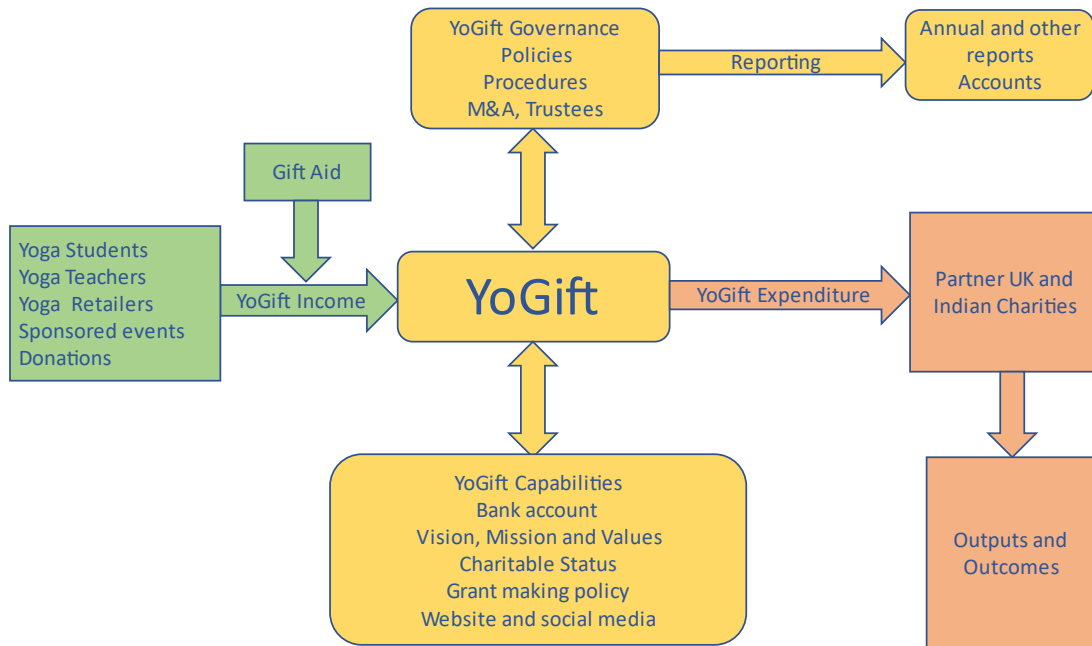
YoGift Governance
Policies
Procedures
M&A, Trustees

Reporting

Annual and other reports
Accounts

Gift Aid

Yoga Students
Yoga Teachers
Yoga Retailers
Sponsored events
Donations

YoGift Income

YoGift

YoGift Expenditure

Partner UK and Indian Charities

YoGift Capabilities
Bank account
Vision, Mission and Values
Charitable Status
Grant making policy
Website and social media

Outputs and Outcomes